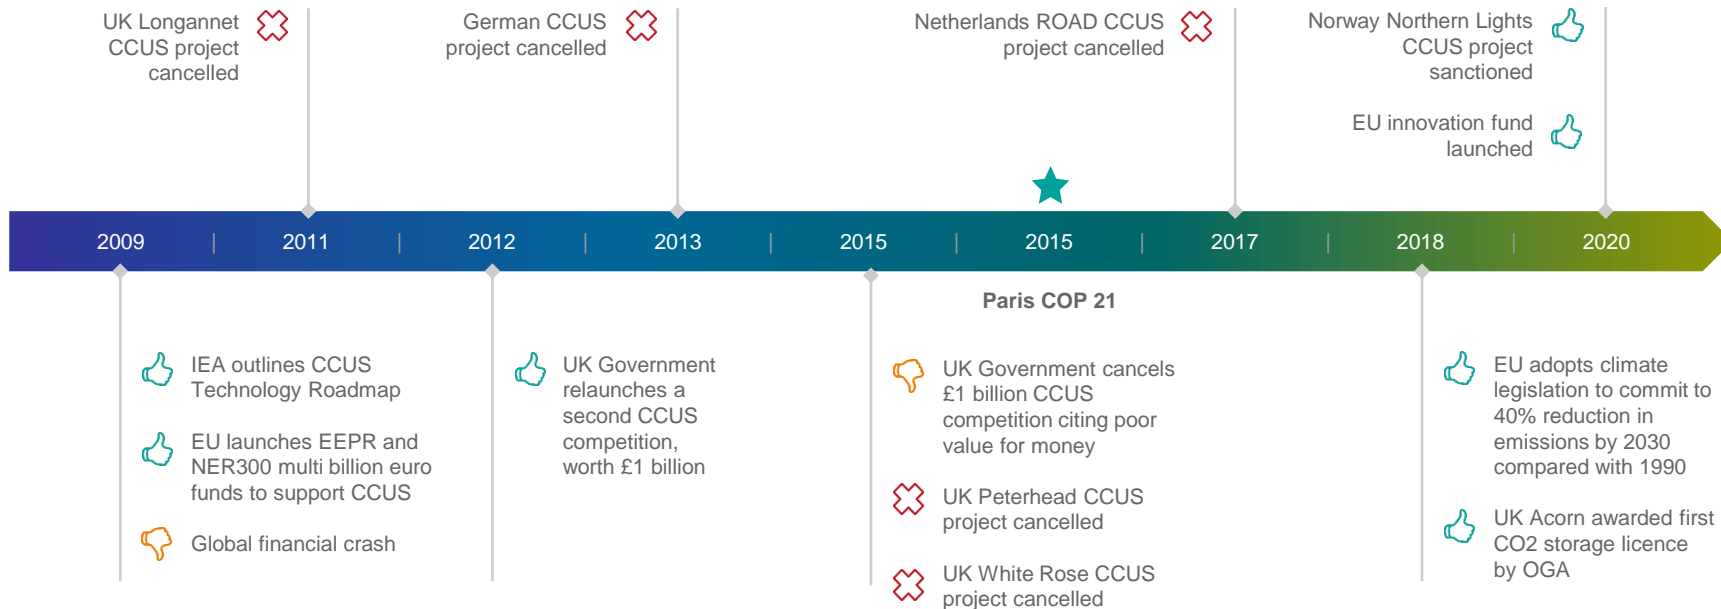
UK Longannet CCUS project cancelled

German CCUS project cancelled

Netherlands ROAD CCUS project cancelled

Norway Northern Lights CCUS project sanctioned

EU innovation fund launched

2009 | 2011 | 2012 | 2013 | 2015 | 2015 | 2017 | 2018 | 2020

Paris COP 21

IEA outlines CCUS Technology Roadmap

EU launches EEPR and NER300 multi billion euro funds to support CCUS

Global financial crash

UK Government relaunches a second CCUS competition, worth £1 billion

UK Government cancels £1 billion CCUS competition citing poor value for money

UK Peterhead CCUS project cancelled

UK White Rose CCUS project cancelled

EU adopts climate legislation to commit to 40% reduction in emissions by 2030 compared with 1990

UK Acorn awarded first CO2 storage licence by OGA